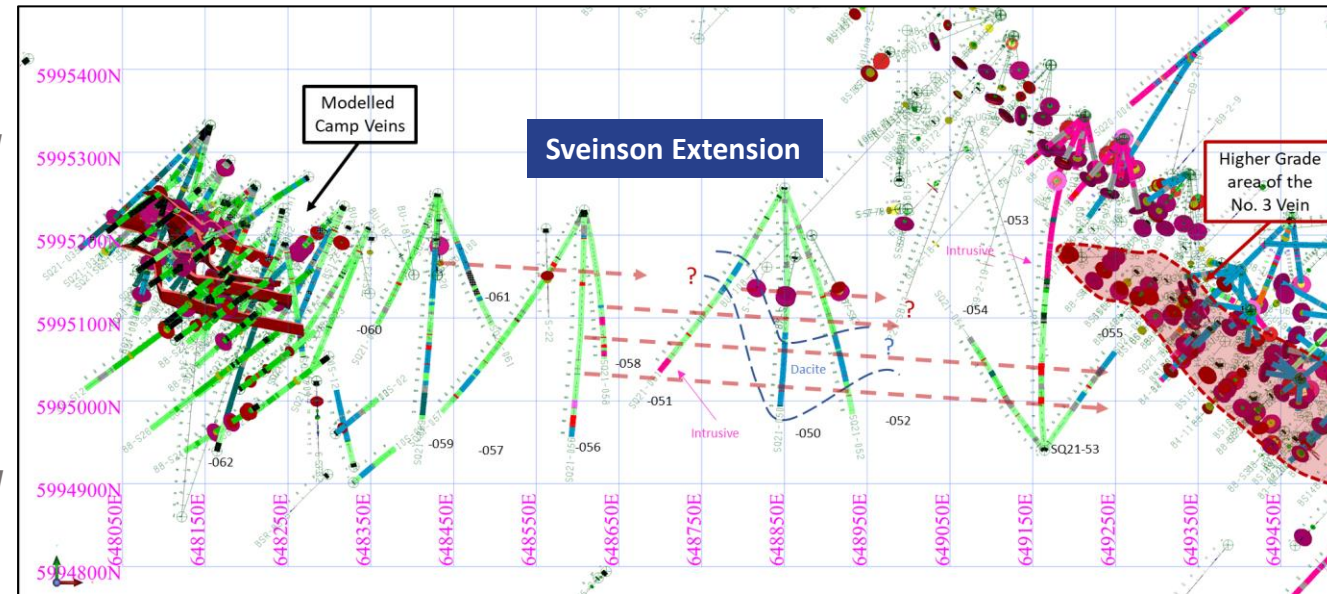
5995400N
5995300N
5995200N
5995100N
5995000N
5994900N
5994800N

Modelled Camp Veins

Sveinson Extension

Higher Grade area of the No. 3 Vein

-062
-060
-061
-059
-057
-056
-058
-051
Intrusive
Dacite
-050
-052
-053
Intrusive
-054
-055
SQ21-53

648050E
648150E
648250E
648350E
648450E
648550E
648650E
648750E
648850E
648950E
649050E
649150E
649250E
649350E
649450E